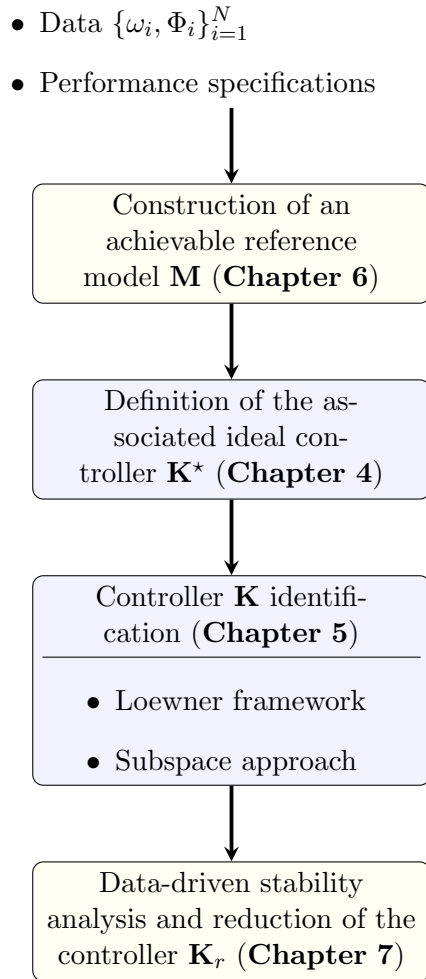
• Data $\{\omega_i, \Phi_i\}_{i=1}^{N}$

• Performance specifications

Construction of an achievable reference model $\mathbf{M}$ (**Chapter 6**)

Definition of the associated ideal controller $\mathbf{K}^{\star}$ (**Chapter 4**)

Controller $\mathbf{K}$ identification (**Chapter 5**)

• Loewner framework

• Subspace approach

Data-driven stability analysis and reduction of the controller $\mathbf{K}_r$ (**Chapter 7**)